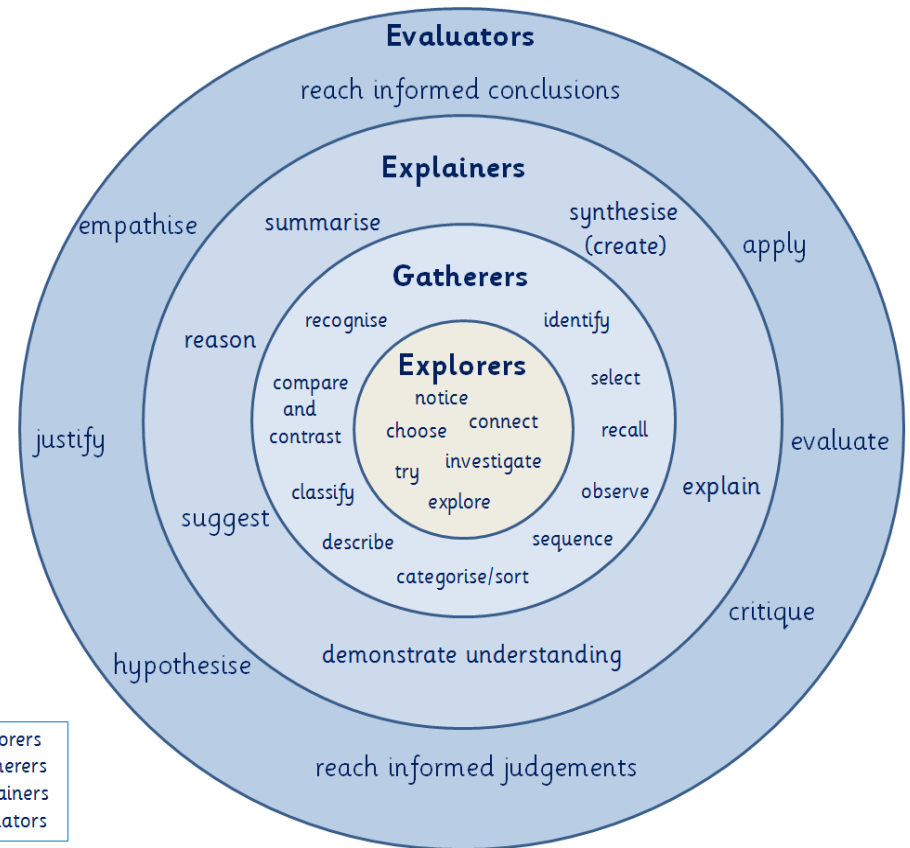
Evaluators

reach informed conclusions

empathise

apply

justify

evaluate

hypothesise

critique

reach informed judgements

Explainers

summarise

synthesise (create)

reason

suggest

explain

demonstrate understanding

Gatherers

recognise

identify

compare and contrast

select

recall

classify

observe

describe

sequence

categorise/sort

Explorers

notice

choose

connect

try

investigate

explore

orers
herers
ainers
ators